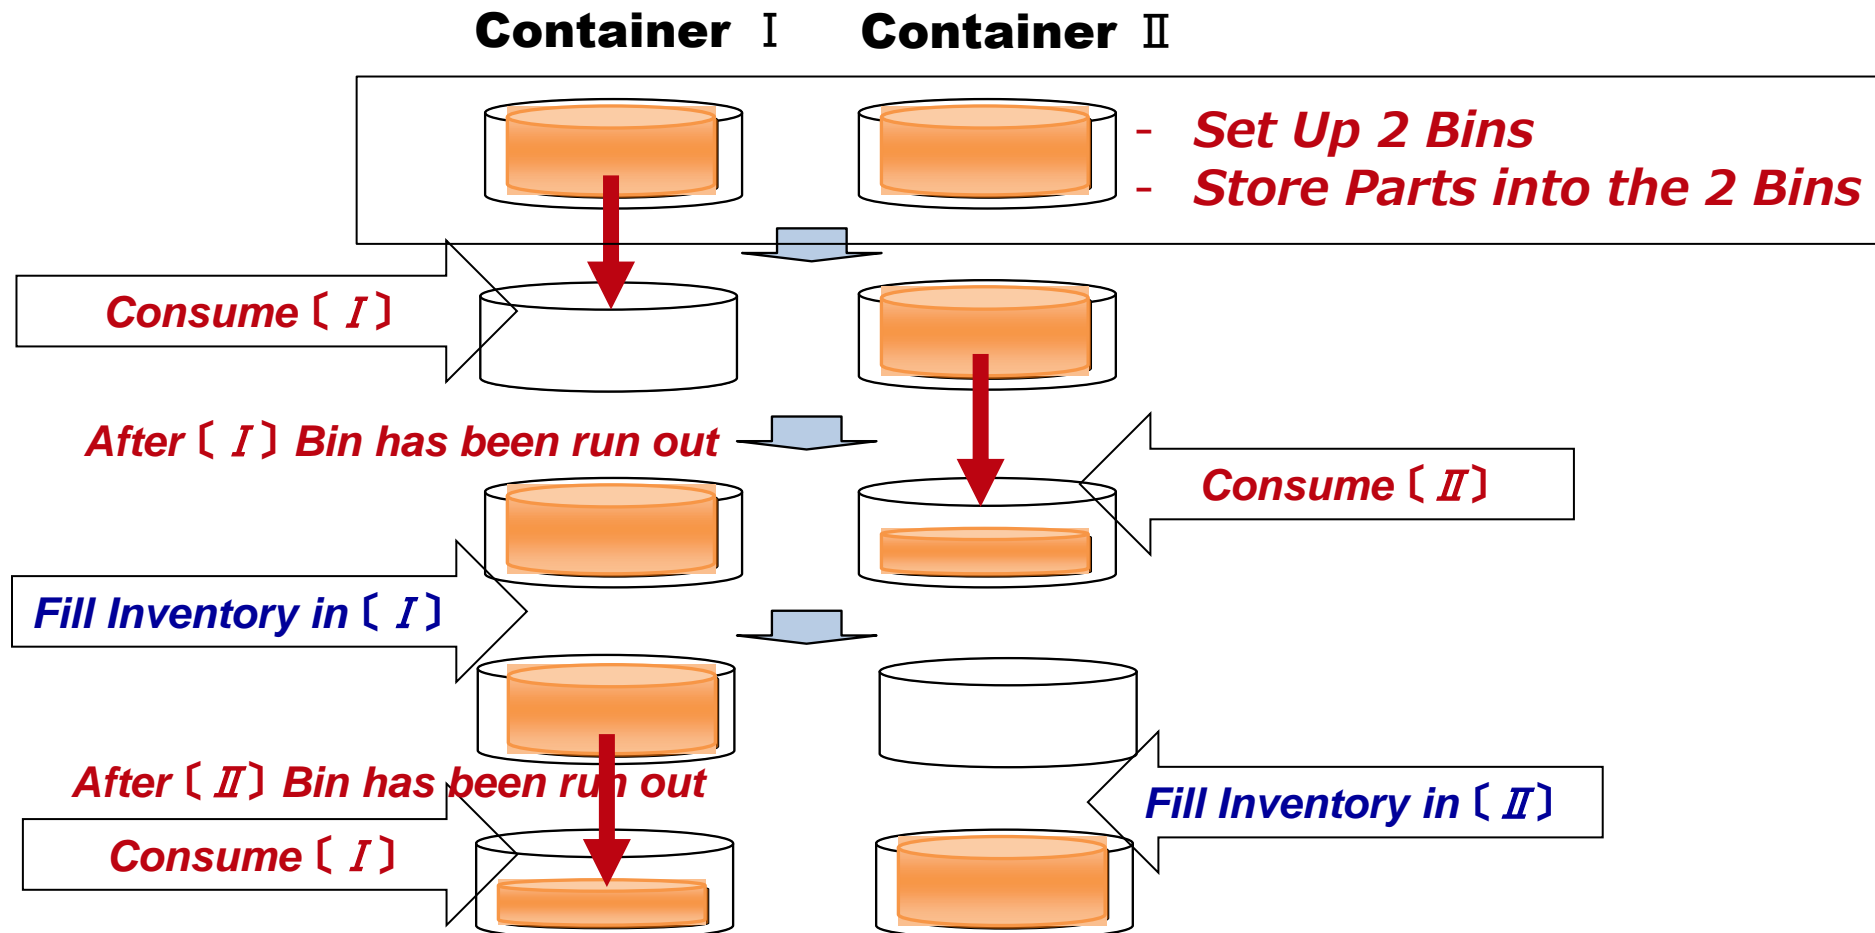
Container Ⅰ Container Ⅱ

- Set Up 2 Bins
- Store Parts into the 2 Bins

Consume〔Ⅰ〕

After〔Ⅰ〕Bin has been run out

Consume〔Ⅱ〕

Fill Inventory in〔Ⅰ〕

After〔Ⅱ〕Bin has been run out

Fill Inventory in〔Ⅱ〕

Consume〔Ⅰ〕